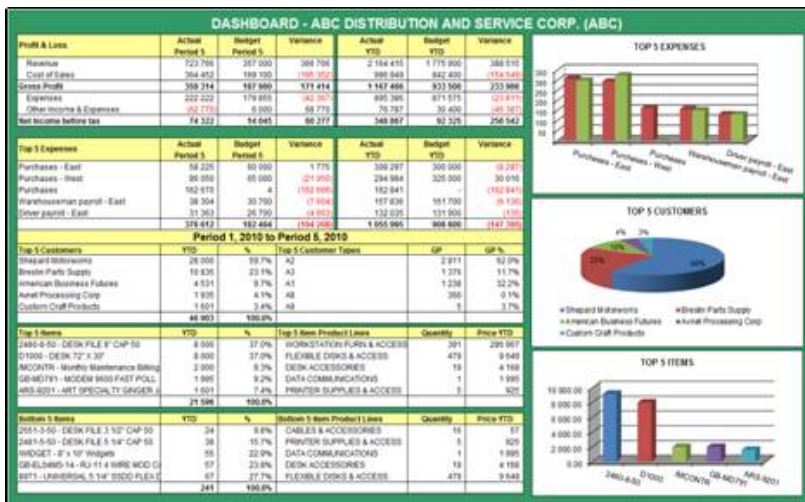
DASHBOARD - ABC DISTRIBUTION AND SERVICE CORP. (ABC)

| Profit & Loss | Actual Period 5 | Budget Period 5 | Variance | Actual YTD | Budget YTD | Variance |
|---|---|---|---|---|---|---|
| Revenue | 723 766 | 357 000 | 366 766 | 2 164 415 | 1 775 900 | 388 515 |
| Cost of Sales | 364 452 | 169 100 | (195 352) | 996 949 | 842 400 | (154 549) |
| Gross Profit | 359 314 | 187 900 | 171 414 | 1 167 466 | 933 500 | 233 966 |
| Expenses | 222 222 | 179 855 | (42 367) | 895 395 | 871 575 | (23 811) |
| Other Income & Expenses | (62 770) | 6 000 | 68 770 | 76 787 | 30 400 | (46 387) |
| Net Income before tax | 74 322 | 14 045 | 60 277 | 348 867 | 92 325 | 256 542 |

| Top 5 Expenses | Actual Period 5 | Budget Period 5 | Variance | Actual YTD | Budget YTD | Variance |
|---|---|---|---|---|---|---|
| Purchases - East | 58 225 | 60 000 | 1 775 | 308 287 | 300 000 | (8 287) |
| Purchases - West | 86 050 | 65 000 | (21 050) | 294 984 | 325 000 | 30 016 |
| Purchases | 162 670 | 4 | (162 666) | 162 841 | - | (162 841) |
| Warehouseman payroll - East | 38 304 | 30 700 | (7 604) | 157 836 | 151 700 | (6 136) |
| Driver payroll - East | 31 363 | 26 700 | (4 663) | 132 035 | 131 900 | (135) |
| | 376 612 | 182 404 | (194 208) | 1 055 995 | 908 600 | (147 395) |

Period 1, 2010 to Period 6, 2010

| Top 5 Customers | YTD | % | Top 5 Customer Types | GP | GP % |
|---|---|---|---|---|---|
| Shepard Motorworks | 28 000 | 59.7% | A2 | 2 811 | 62.0% |
| Breslin Parts Supply | 10 835 | 23.1% | A3 | 1 376 | 11.7% |
| American Business Futures | 4 531 | 9.7% | A1 | 1 238 | 32.2% |
| Avnet Processing Corp | 1 935 | 4.1% | A8 | 350 | 0.1% |
| Custom Craft Products | 1 601 | 3.4% | A9 | 5 | 3.7% |
| | 46 903 | 100.0% | | | |

| Top 5 Items | YTD | % | Top 5 Item Product Lines | Quantity | Price YTD |
|---|---|---|---|---|---|
| 2480-8-50 - DESK FILE 8" CAP 50 | 8 000 | 37.0% | WORKSTATION FURN & ACCESS | 391 | 295 067 |
| D1000 - DESK 72" X 30" | 8 000 | 37.0% | FLEXIBLE DISKS & ACCESS | 479 | 9 649 |
| IMCONTR - Monthly Maintenance Billing | 2 000 | 9.3% | DESK ACCESSORIES | 19 | 4 158 |
| GB-MD781 - MODEM 9600 FAST POLL | 1 995 | 9.2% | DATA COMMUNICATIONS | 1 | 1 995 |
| ARS-9201 - ART SPECIALTY GINGER | 1 601 | 7.4% | PRINTER SUPPLIES & ACCESS | 5 | 925 |
| | 21 596 | 100.0% | | | |

| Bottom 5 Items | YTD | % | Bottom 5 Item Product Lines | Quantity | Price YTD |
|---|---|---|---|---|---|
| 2551-3-50 - DESK FILE 3 1/2" CAP 50 | 24 | 9.6% | CABLES & ACCESSORIES | 16 | 57 |
| 2481-5-50 - DESK FILE 5 1/4" CAP 50 | 38 | 15.7% | PRINTER SUPPLIES & ACCESS | 5 | 925 |
| WIDGET - 8" x 10" Widgets | 55 | 22.9% | DATA COMMUNICATIONS | 1 | 1 995 |
| GB-EL2485-14 - RJ-11 4 WIRE MOD C | 57 | 23.6% | DESK ACCESSORIES | 19 | 4 158 |
| 6971 - UNIVERSAL 5 1/4" SSDD FLEX | 67 | 27.7% | FLEXIBLE DISKS & ACCESS | 479 | 9 649 |
| | 241 | 100.0% | | | |

TOP 5 EXPENSES
350
300
250
200
150
100
50
0
Purchases - East
Purchases - West
Purchases
Warehouseman payroll - East
Driver payroll - East

TOP 5 CUSTOMERS
4%
3%
10%
23%
60%
Shepard Motorworks
Breslin Parts Supply
American Business Futures
Avnet Processing Corp
Custom Craft Products

TOP 5 ITEMS
10 000.00
8 000.00
6 000.00
4 000.00
2 000.00
0.00
2480-8-50
D1000
IMCONTR
GB-MD781
ARS-9201